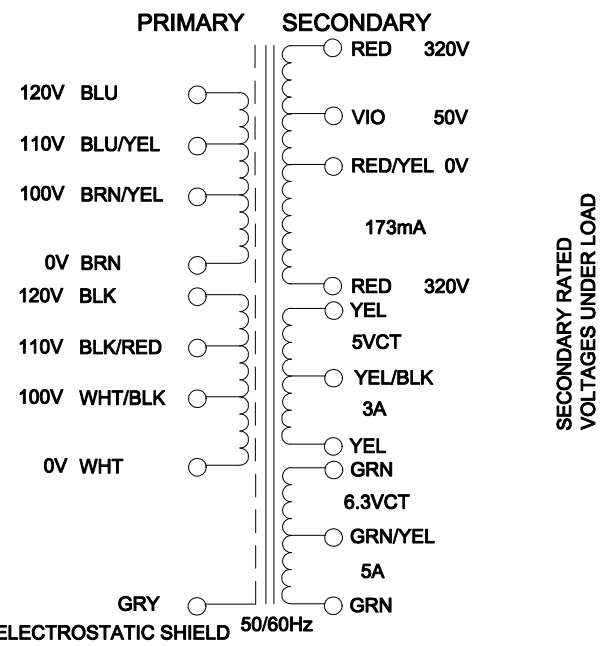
PRIMARY SECONDARY

120V BLU
110V BLU/YEL
100V BRN/YEL
0V BRN
120V BLK
110V BLK/RED
100V WHT/BLK
0V WHT

GRY
ELECTROSTATIC SHIELD

50/60Hz

RED 320V
VIO 50V
RED/YEL 0V
173mA
RED 320V
YEL
5VCT
YEL/BLK
3A
YEL
GRN
6.3VCT
GRN/YEL
5A
GRN

SECONDARY RATED VOLTAGES UNDER LOAD